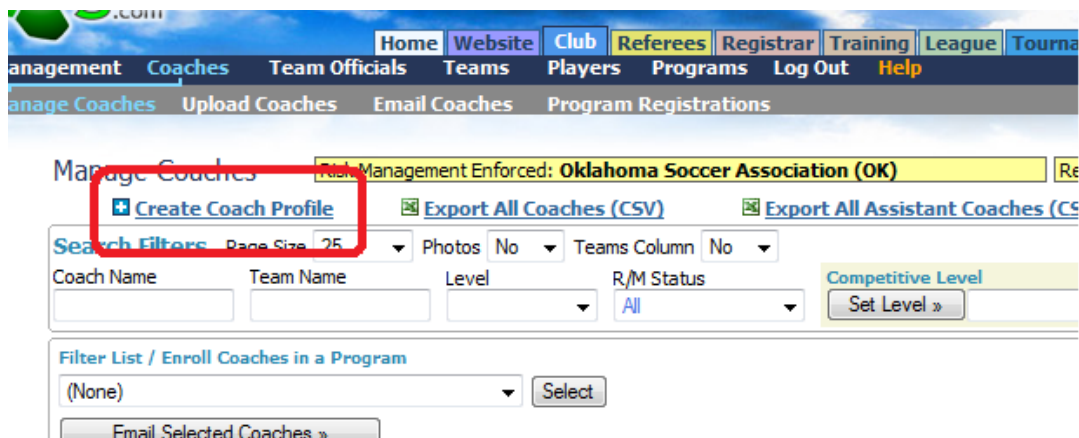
.com

Home Website Club Referees Registrar Training League Tourna

anagement Coaches Team Officials Teams Players Programs Log Out Help

anage Coaches Upload Coaches Email Coaches Program Registrations

Manage Coaches Risk Management Enforced: Oklahoma Soccer Association (OK) Re

Create Coach Profile Export All Coaches (CSV) Export All Assistant Coaches (CS

Search Filters Page Size 25 Photos No Teams Column No

Coach Name Team Name Level R/M Status Competitive Level

All Set Level »

Filter List / Enroll Coaches in a Program

(None) Select

Email Selected Coaches »